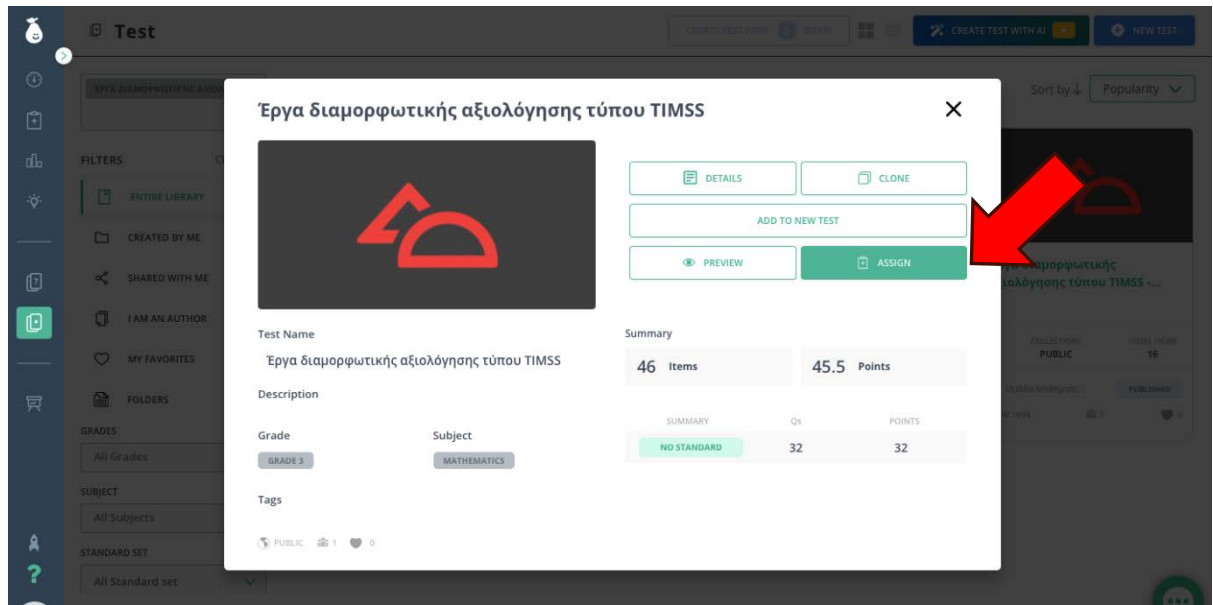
Test

CREATE TEST WITH AI

NEW TEST

Sort by

Popularity

FILTERS

ENTIRE LIBRARY

CREATED BY ME

SHARED WITH ME

I AM AN AUTHOR

MY FAVORITES

FOLDERS

GRADES

All Grades

SUBJECT

All Subjects

STANDARD SET

All Standard set

Έργα διαμορφωτικής αξιολόγησης τύπου TIMSS

DETAILS

CLONE

ADD TO NEW TEST

PREVIEW

ASSIGN

Test Name

Έργα διαμορφωτικής αξιολόγησης τύπου TIMSS

Description

Grade

GRADE 3

Subject

MATHEMATICS

Tags

PUBLIC 1 0

Summary

46 Items

45.5 Points

| SUMMARY | Qs | POINTS |
|---|---|---|
| NO STANDARD | 32 | 32 |

Έργα διαμορφωτικής αξιολόγησης τύπου TIMSS -...

PUBLIC

16

PUBLISHED